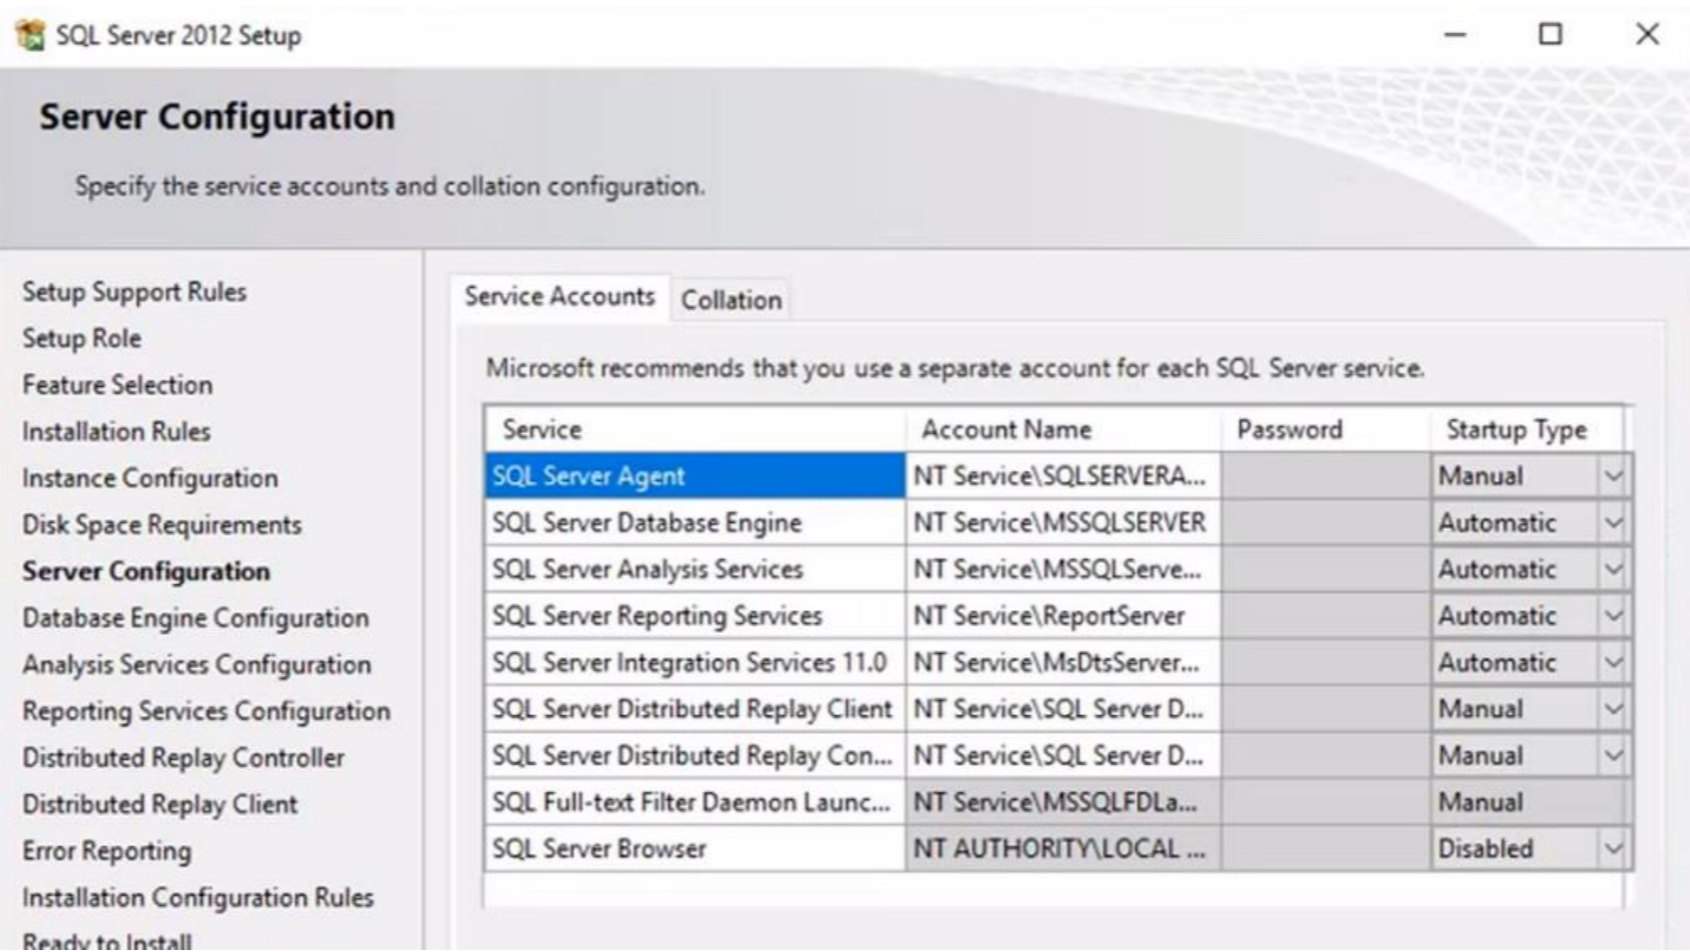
SQL Server 2012 Setup

Server Configuration

Specify the service accounts and collation configuration.

Setup Support Rules
Setup Role
Feature Selection
Installation Rules
Instance Configuration
Disk Space Requirements
Server Configuration
Database Engine Configuration
Analysis Services Configuration
Reporting Services Configuration
Distributed Replay Controller
Distributed Replay Client
Error Reporting
Installation Configuration Rules
Ready to Install

Service Accounts | Collation

Microsoft recommends that you use a separate account for each SQL Server service.

| Service | Account Name | Password | Startup Type |
|---|---|---|---|
| SQL Server Agent | NT Service\SQLSERVERA... | | Manual |
| SQL Server Database Engine | NT Service\MSSQLSERVER | | Automatic |
| SQL Server Analysis Services | NT Service\MSSQLServe... | | Automatic |
| SQL Server Reporting Services | NT Service\ReportServer | | Automatic |
| SQL Server Integration Services 11.0 | NT Service\MsDtsServer... | | Automatic |
| SQL Server Distributed Replay Client | NT Service\SQL Server D... | | Manual |
| SQL Server Distributed Replay Con... | NT Service\SQL Server D... | | Manual |
| SQL Full-text Filter Daemon Launc... | NT Service\MSSQLFDLa... | | Manual |
| SQL Server Browser | NT AUTHORITY\LOCAL ... | | Disabled |